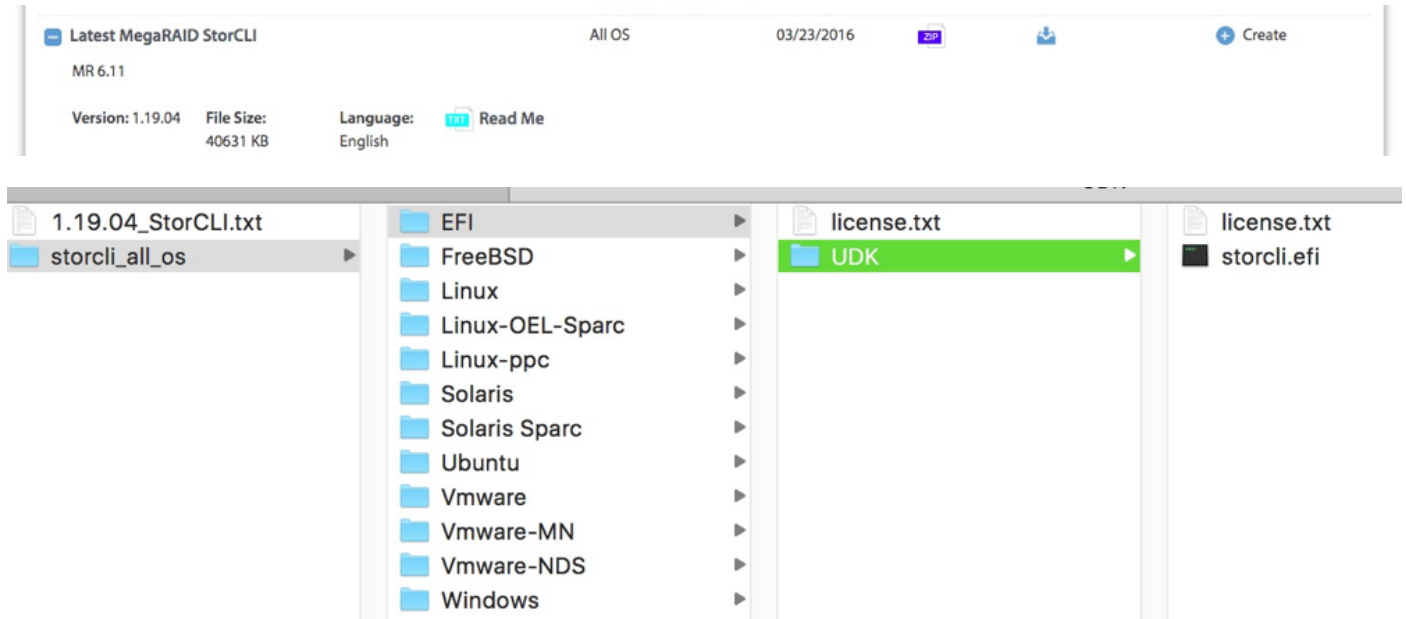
Latest MegaRAID StorCLI All OS 03/23/2016 ZIP Create

MR 6.11

Version: 1.19.04 File Size: 40631 KB Language: English TXT Read Me

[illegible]

1.19.04_StorCLI.txt
storcli_all_os

EFI
FreeBSD
Linux
Linux-OEL-Sparc
Linux-ppc
Solaris
Solaris Sparc
Ubuntu
Vmware
Vmware-MN
Vmware-NDS
Windows

license.txt
UDK

license.txt
storcli.efi